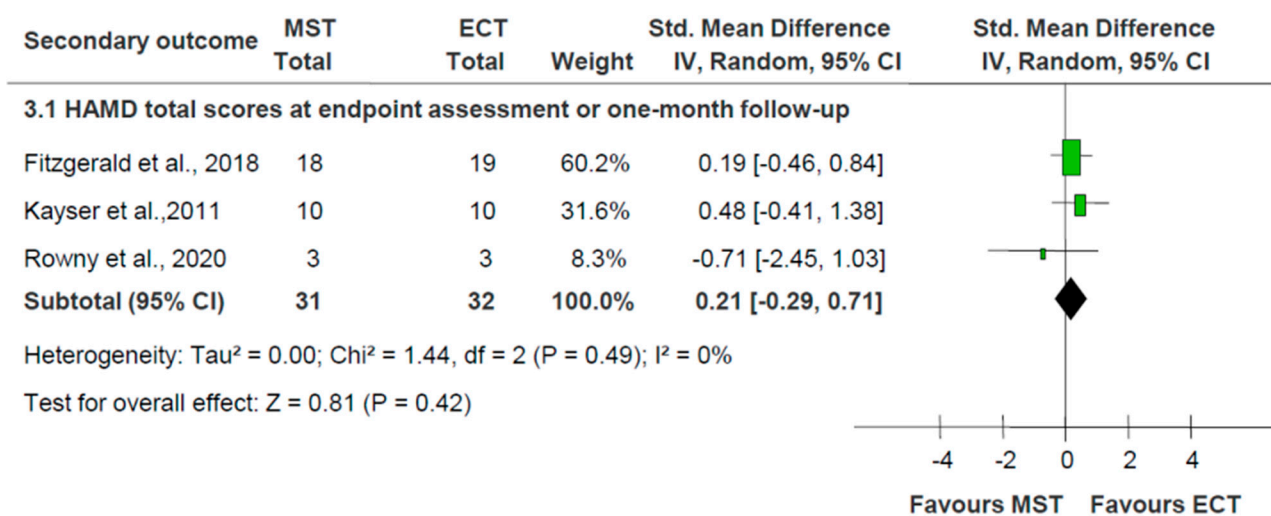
| Secondary outcome | MST Total | ECT Total | Weight | Std. Mean Difference IV, Random, 95% CI | Std. Mean Difference IV, Random, 95% CI |
|---|---|---|---|---|---|
| **3.1 HAMD total scores at endpoint assessment or one-month follow-up** | | | | | |
| Fitzgerald et al., 2018 | 18 | 19 | 60.2% | 0.19 [-0.46, 0.84] | |
| Kayser et al.,2011 | 10 | 10 | 31.6% | 0.48 [-0.41, 1.38] | |
| Rowny et al., 2020 | 3 | 3 | 8.3% | -0.71 [-2.45, 1.03] | |
| **Subtotal (95% CI)** | **31** | **32** | **100.0%** | **0.21 [-0.29, 0.71]** | |

Heterogeneity: Tau² = 0.00; Chi² = 1.44, df = 2 (P = 0.49); I² = 0%

Test for overall effect: Z = 0.81 (P = 0.42)

-4 -2 0 2 4

Favours MST Favours ECT